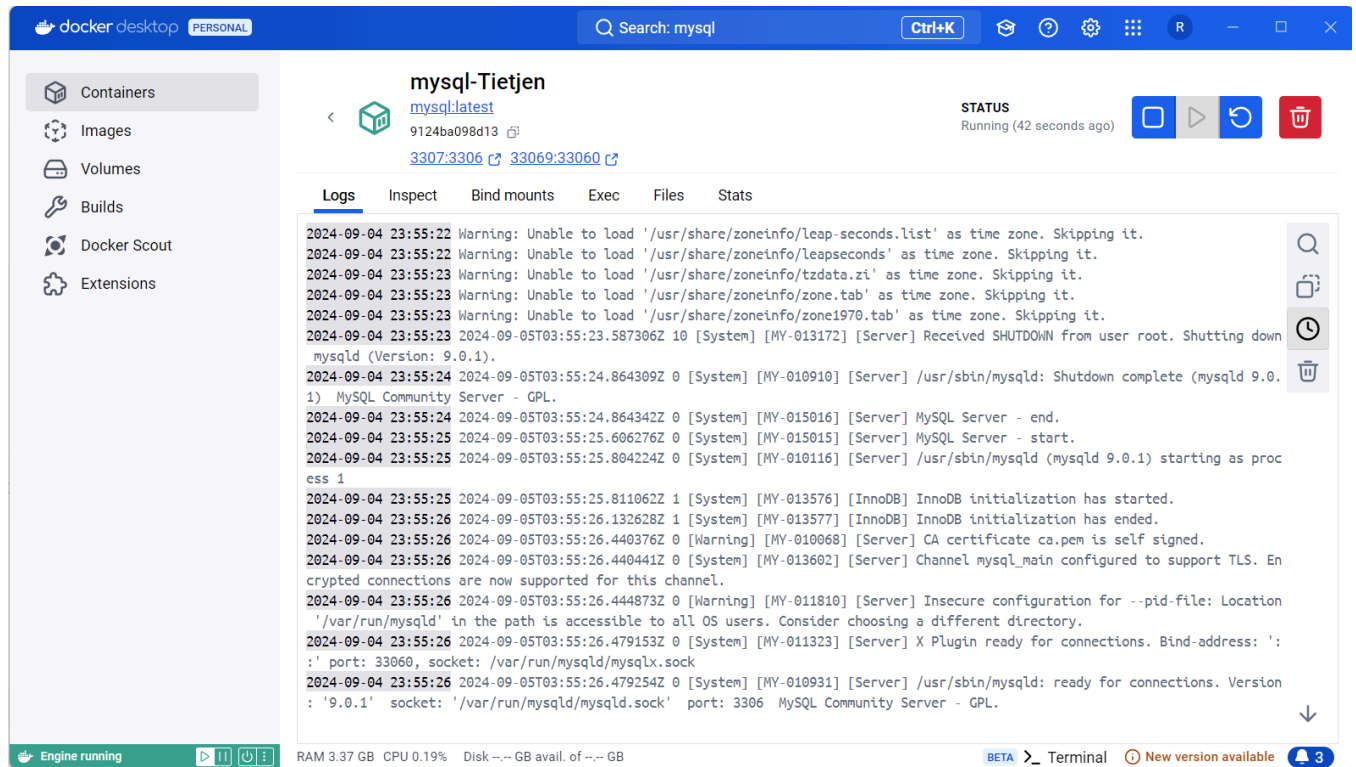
docker desktop PERSONAL

Search: mysql Ctrl+K

R

Containers
Images
Volumes
Builds
Docker Scout
Extensions

mysql-Tietjen
mysql:latest
9124ba098d13
3307:3306 33069:33060

STATUS
Running (42 seconds ago)

Logs Inspect Bind mounts Exec Files Stats

2024-09-04 23:55:22 Warning: Unable to load '/usr/share/zoneinfo/leap-seconds.list' as time zone. Skipping it.
2024-09-04 23:55:22 Warning: Unable to load '/usr/share/zoneinfo/leapseconds' as time zone. Skipping it.
2024-09-04 23:55:23 Warning: Unable to load '/usr/share/zoneinfo/tzdata.zi' as time zone. Skipping it.
2024-09-04 23:55:23 Warning: Unable to load '/usr/share/zoneinfo/zone.tab' as time zone. Skipping it.
2024-09-04 23:55:23 Warning: Unable to load '/usr/share/zoneinfo/zone1970.tab' as time zone. Skipping it.
2024-09-04 23:55:23 2024-09-05T03:55:23.587306Z 10 [System] [MY-013172] [Server] Received SHUTDOWN from user root. Shutting down mysqld (Version: 9.0.1).
2024-09-04 23:55:24 2024-09-05T03:55:24.864309Z 0 [System] [MY-010910] [Server] /usr/sbin/mysqld: Shutdown complete (mysqld 9.0.1) MySQL Community Server - GPL.
2024-09-04 23:55:24 2024-09-05T03:55:24.864342Z 0 [System] [MY-015016] [Server] MySQL Server - end.
2024-09-04 23:55:25 2024-09-05T03:55:25.606276Z 0 [System] [MY-015015] [Server] MySQL Server - start.
2024-09-04 23:55:25 2024-09-05T03:55:25.804224Z 0 [System] [MY-010116] [Server] /usr/sbin/mysqld (mysqld 9.0.1) starting as process 1
2024-09-04 23:55:25 2024-09-05T03:55:25.811062Z 1 [System] [MY-013576] [InnoDB] InnoDB initialization has started.
2024-09-04 23:55:26 2024-09-05T03:55:26.132628Z 1 [System] [MY-013577] [InnoDB] InnoDB initialization has ended.
2024-09-04 23:55:26 2024-09-05T03:55:26.440376Z 0 [Warning] [MY-010068] [Server] CA certificate ca.pem is self signed.
2024-09-04 23:55:26 2024-09-05T03:55:26.440441Z 0 [System] [MY-013602] [Server] Channel mysql_main configured to support TLS. Encrypted connections are now supported for this channel.
2024-09-04 23:55:26 2024-09-05T03:55:26.444873Z 0 [Warning] [MY-011810] [Server] Insecure configuration for --pid-file: Location '/var/run/mysqld' in the path is accessible to all OS users. Consider choosing a different directory.
2024-09-04 23:55:26 2024-09-05T03:55:26.479153Z 0 [System] [MY-011323] [Server] X Plugin ready for connections. Bind-address: '::' port: 33060, socket: /var/run/mysqld/mysqlx.sock
2024-09-04 23:55:26 2024-09-05T03:55:26.479254Z 0 [System] [MY-010931] [Server] /usr/sbin/mysqld: ready for connections. Version: '9.0.1' socket: '/var/run/mysqld/mysqld.sock' port: 3306 MySQL Community Server - GPL.

Engine running
RAM 3.37 GB CPU 0.19% Disk --.-- GB avail. of --.-- GB
BETA >_ Terminal
New version available
3